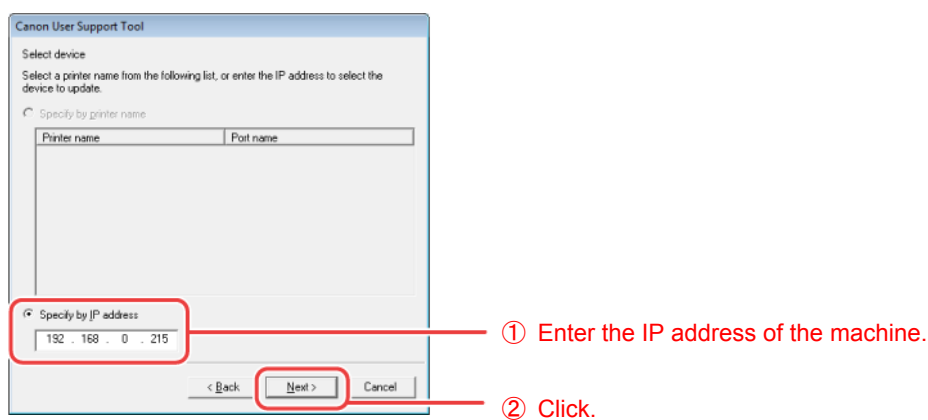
Canon User Support Tool

Select device

Select a printer name from the following list, or enter the IP address to select the device to update.

Specify by printer name

| Printer name | Port name |
|---|---|

Specify by IP address

192 . 168 . 0 . 215

< Back | Next > | Cancel

① Enter the IP address of the machine.

② Click.